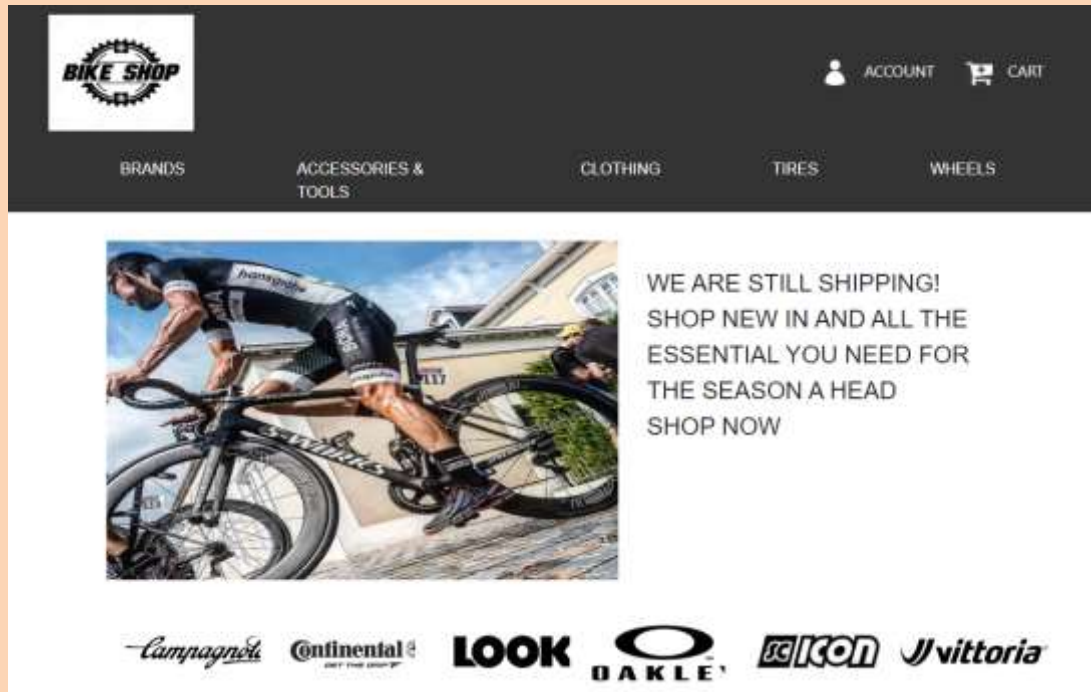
BIKE SHOP

ACCOUNT CART

BRANDS ACCESSORIES & TOOLS CLOTHING TIRES WHEELS

WE ARE STILL SHIPPING! SHOP NEW IN AND ALL THE ESSENTIAL YOU NEED FOR THE SEASON A HEAD SHOP NOW

Campagnolo Continental LOOK OAKLEY SCICON vittoria